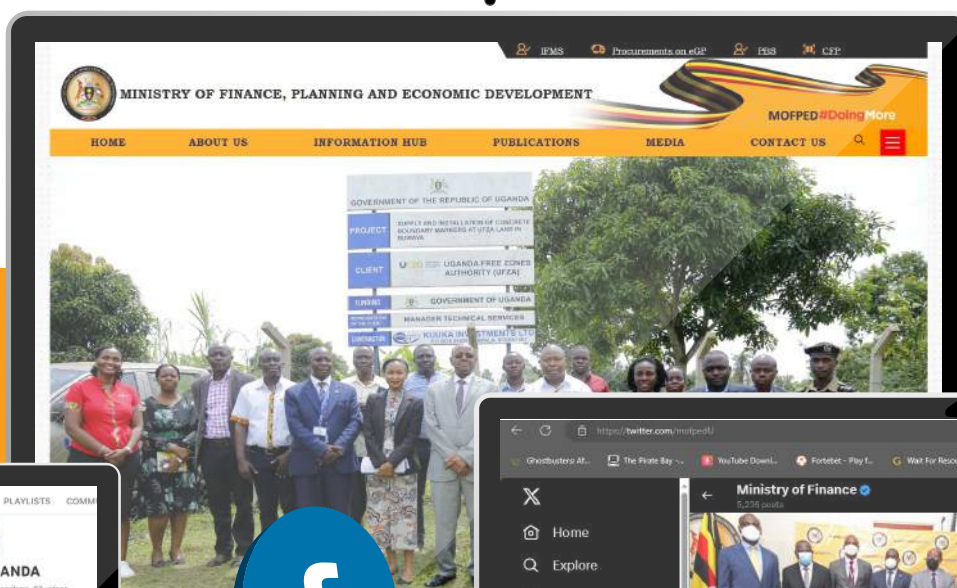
IFMS Procurements on eGP PBS CFP

MINISTRY OF FINANCE, PLANNING AND ECONOMIC DEVELOPMENT

MOFPED#DoingMore

HOME ABOUT US INFORMATION HUB PUBLICATIONS MEDIA CONTACT US

GOVERNMENT OF THE REPUBLIC OF UGANDA

PROJECT SUPPLY AND INSTALLATION OF CONCRETE BOUNDARY MARKERS AT UFZA LAND IN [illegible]

CLIENT UGANDA FREE ZONES AUTHORITY (UFZA)

FUNDING GOVERNMENT OF UGANDA

MANAGER TECHNICAL SERVICES

CONTRACTOR KIJUKA INVESTMENTS LTD

PLAYLISTS COMM

ANDA

https://twitter.com/mofpedU

Ghostbusters: Af... The Pirate Bay -... YouTube Downl... Fortebet - Play f... Wait For Resc

Home

Explore

Ministry of Finance

5,258 posts